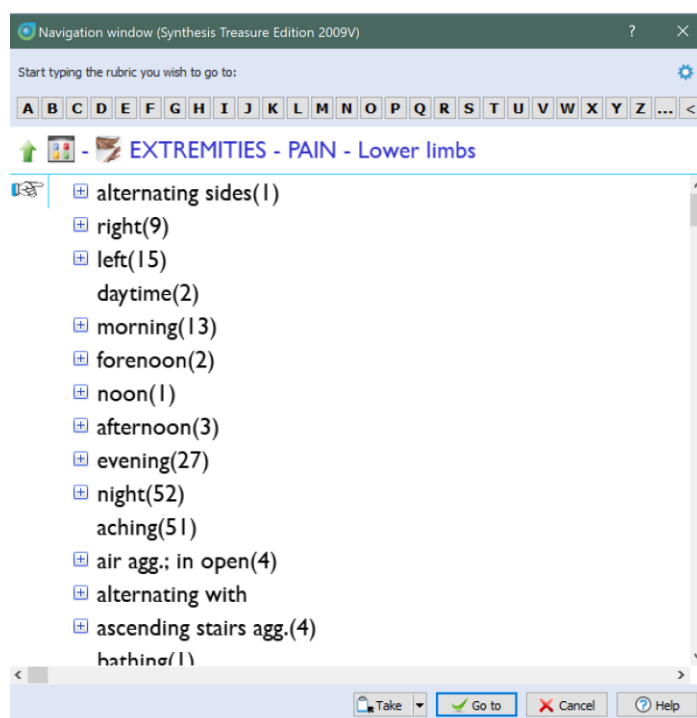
Navigation window (Synthesis Treasure Edition 2009V) ? ✕

Start typing the rubric you wish to go to:

A B C D E F G H I J K L M N O P Q R S T U V W X Y Z ... <

- EXTREMITIES - PAIN - Lower limbs

alternating sides(1)
right(9)
left(15)
daytime(2)
morning(13)
forenoon(2)
noon(1)
afternoon(3)
evening(27)
night(52)
aching(51)
air agg.: in open(4)
alternating with
ascending stairs agg.(4)
bathing(1)

Take Go to Cancel Help